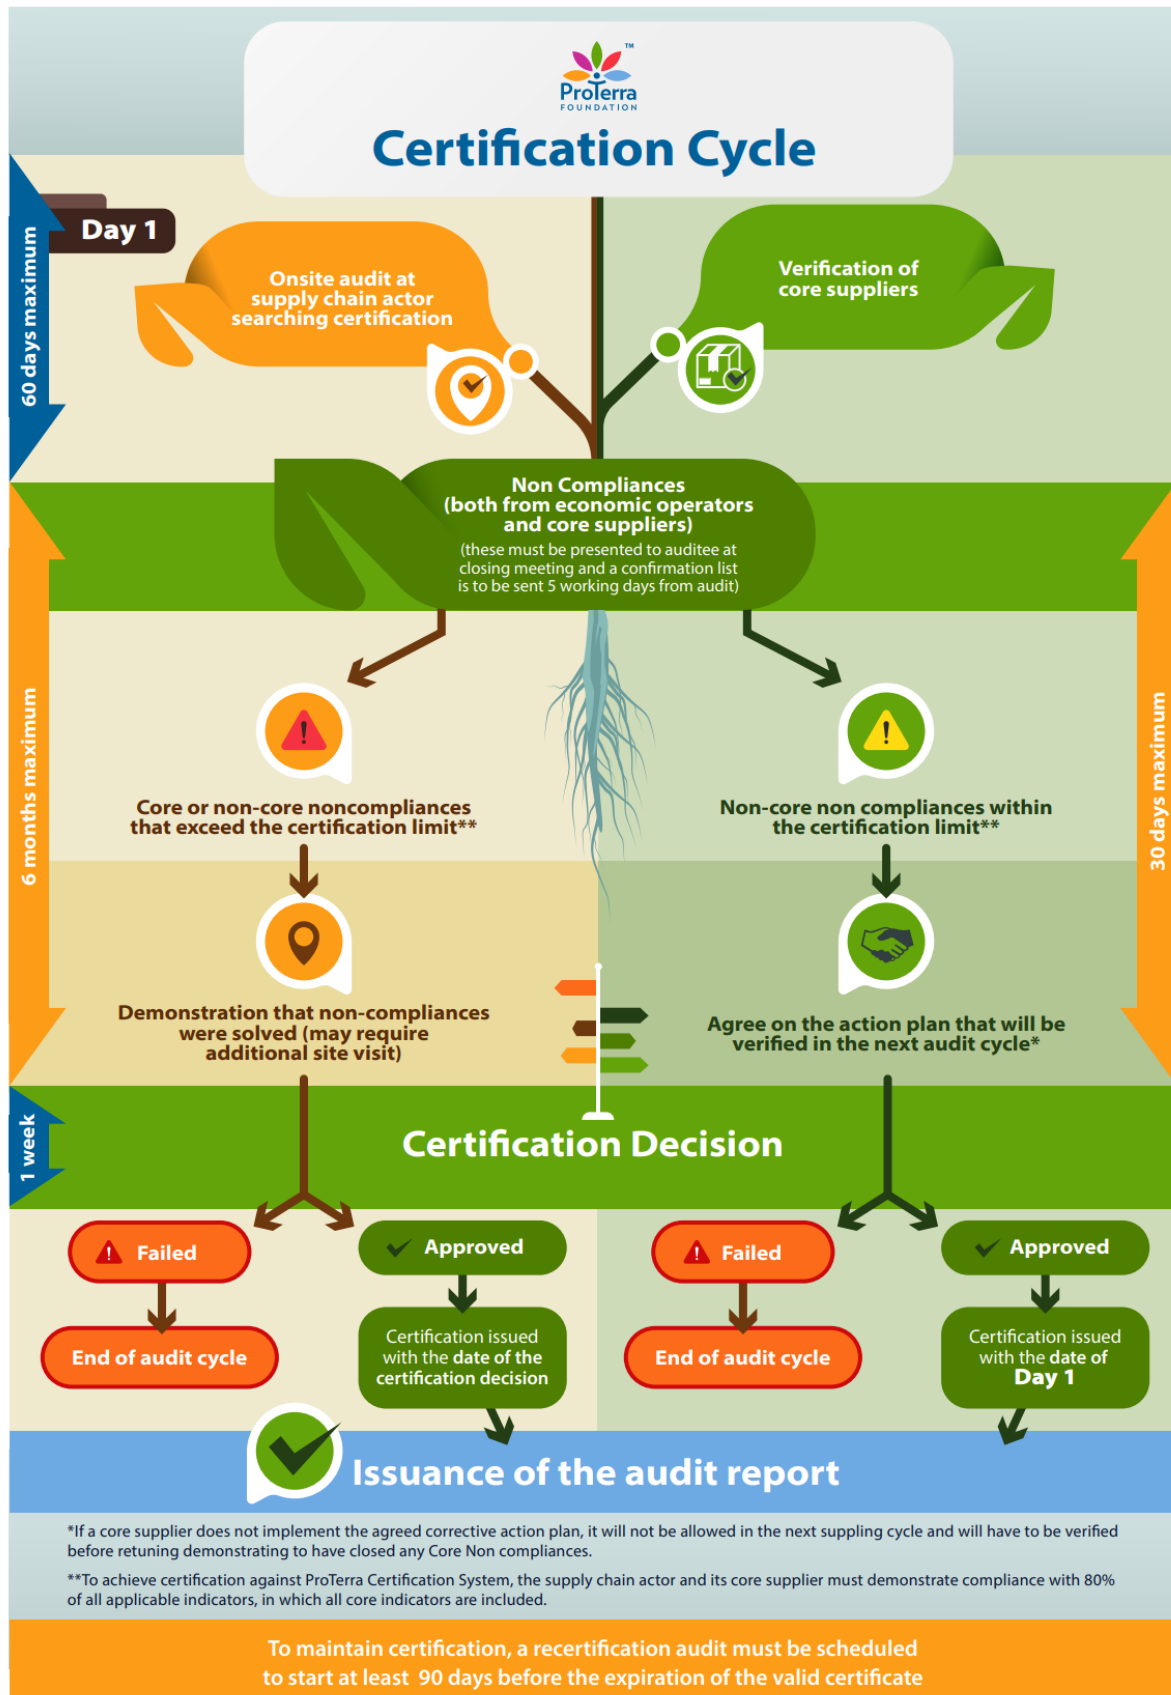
ProTerra™ FOUNDATION

Certification Cycle

60 days maximum

Day 1

Onsite audit at supply chain actor searching certification

Verification of core suppliers

Non Compliances (both from economic operators and core suppliers)

(these must be presented to auditee at closing meeting and a confirmation list is to be sent 5 working days from audit)

6 months maximum

30 days maximum

Core or non-core noncompliances that exceed the certification limit**

Non-core non compliances within the certification limit**

Demonstration that non-compliances were solved (may require additional site visit)

Agree on the action plan that will be verified in the next audit cycle*

1 week

Certification Decision

Failed

Approved

Failed

Approved

End of audit cycle

Certification issued with the date of the certification decision

End of audit cycle

Certification issued with the date of Day 1

Issuance of the audit report

*If a core supplier does not implement the agreed corrective action plan, it will not be allowed in the next suppling cycle and will have to be verified before retuning demonstrating to have closed any Core Non compliances.

**To achieve certification against ProTerra Certification System, the supply chain actor and its core supplier must demonstrate compliance with 80% of all applicable indicators, in which all core indicators are included.

To maintain certification, a recertification audit must be scheduled to start at least 90 days before the expiration of the valid certificate